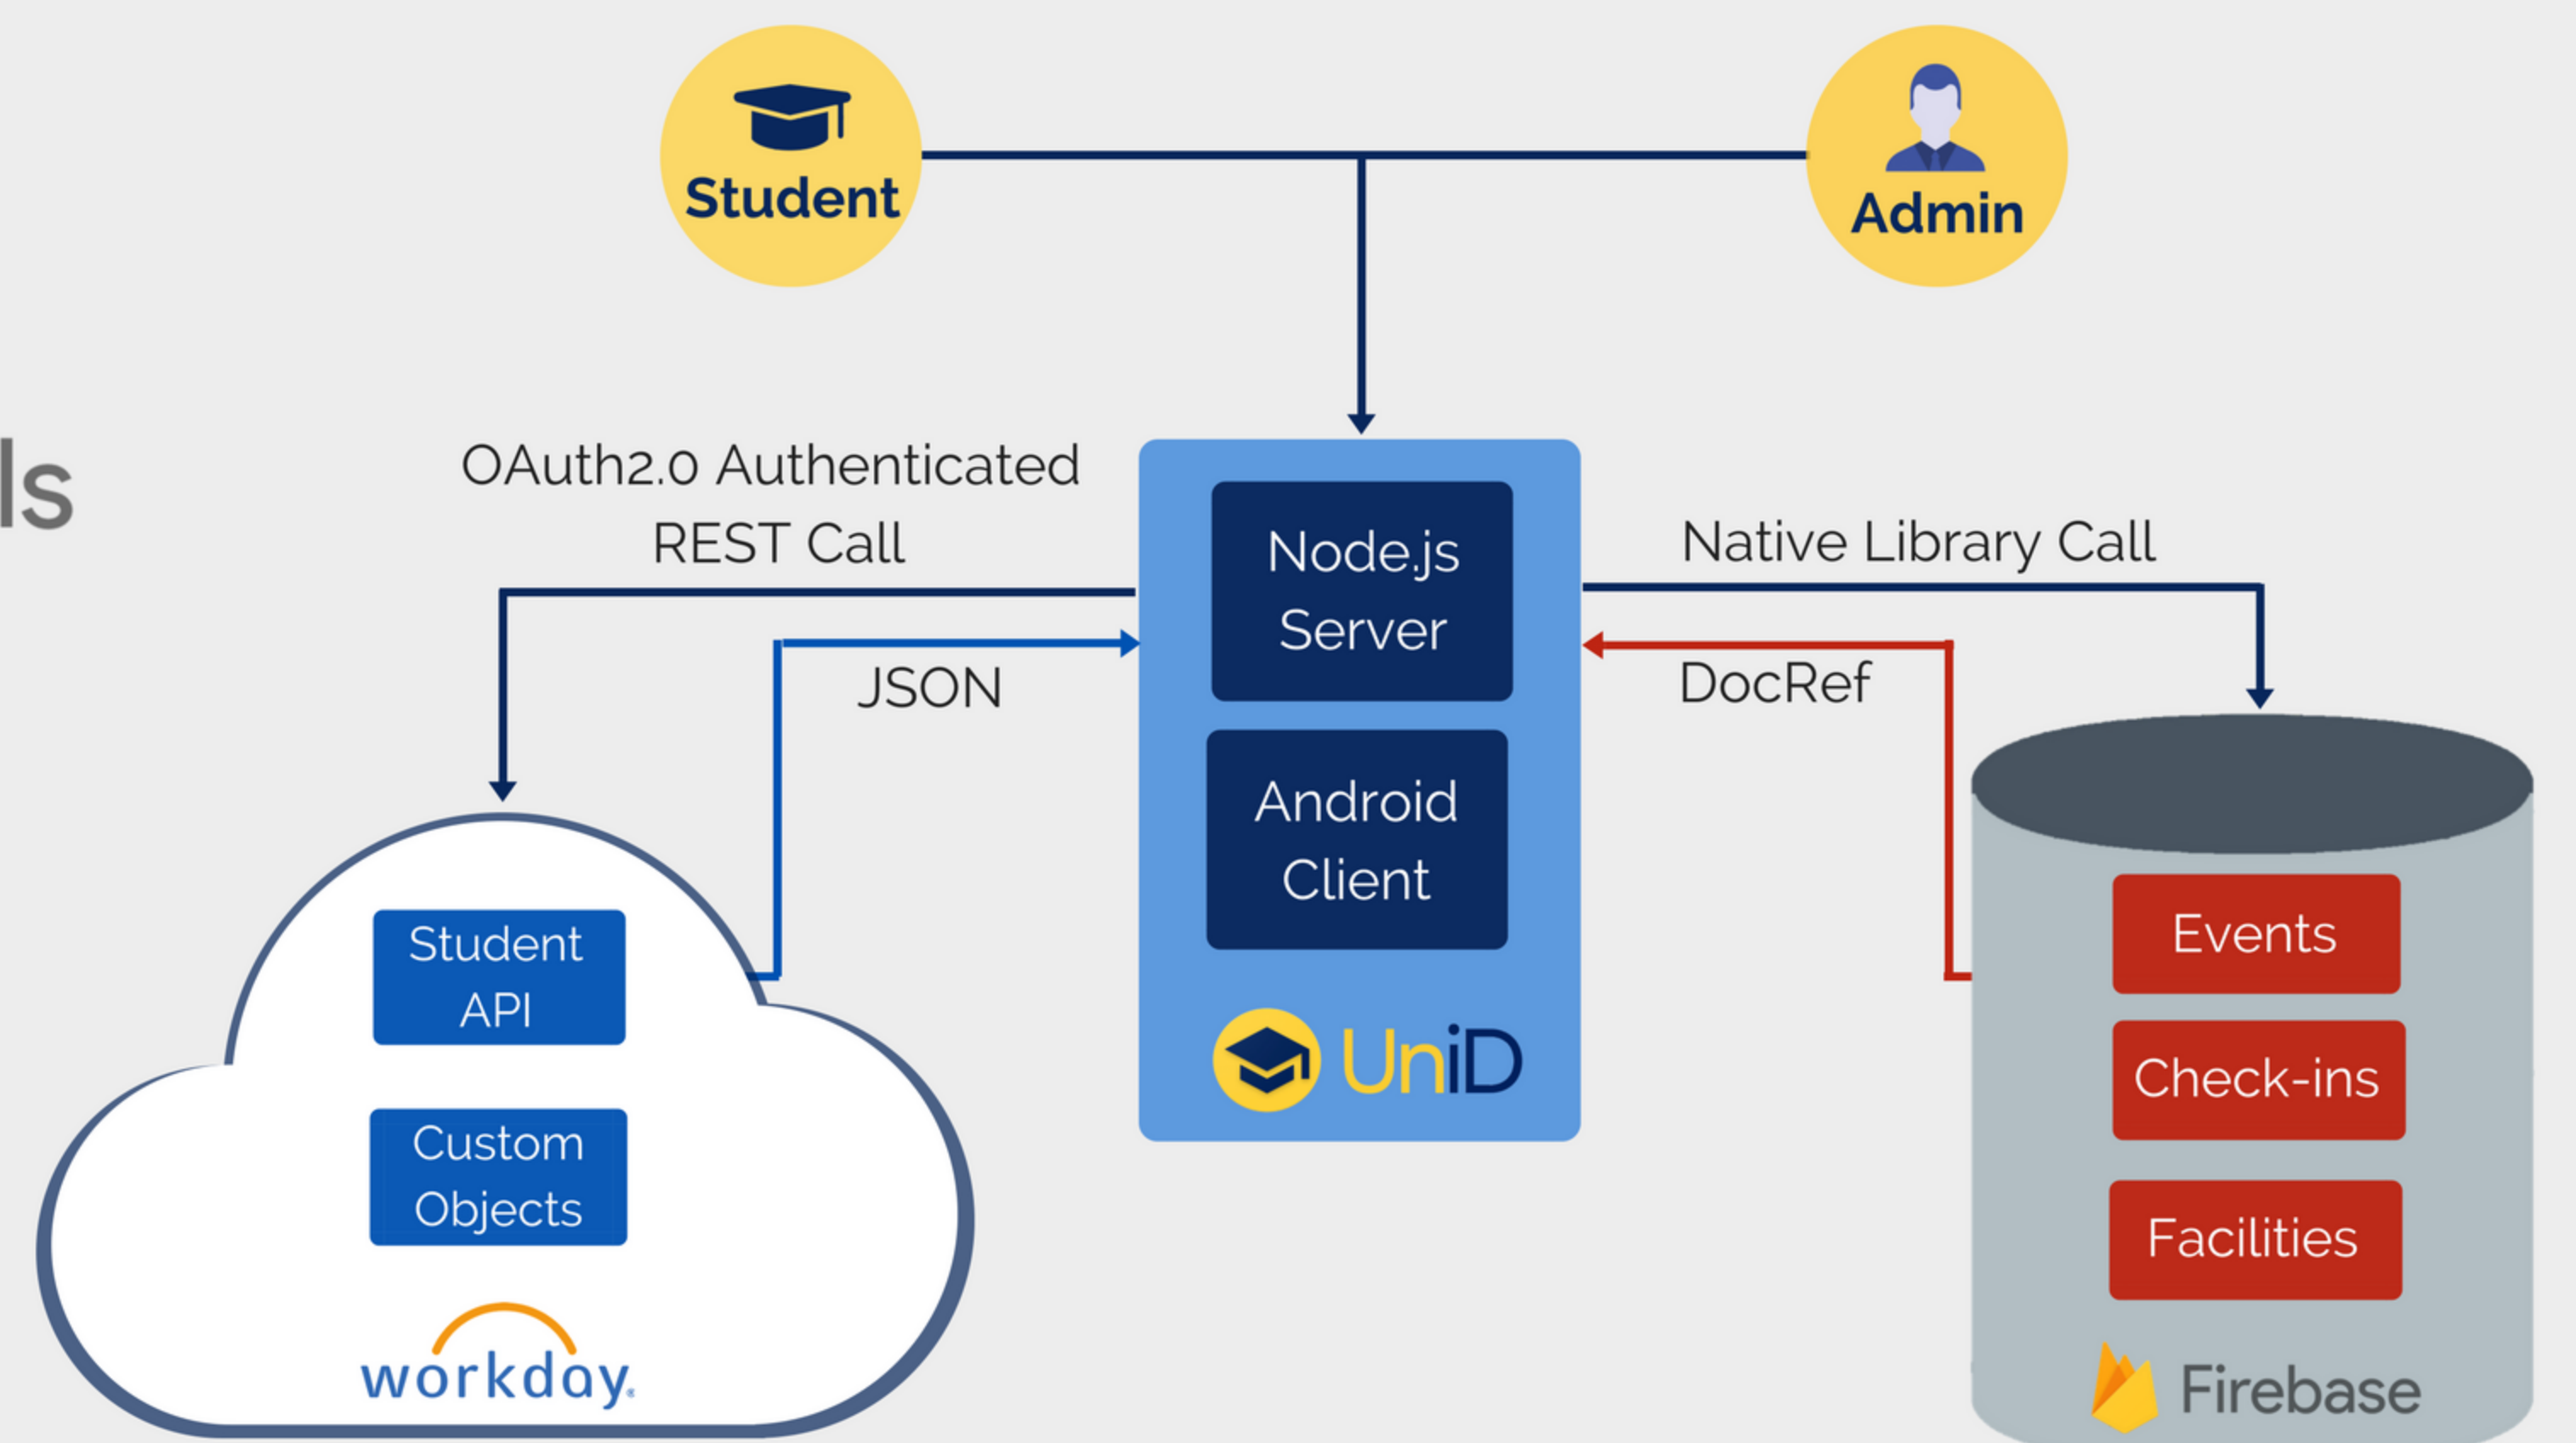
Student

Admin

ls

OAuth2.0 Authenticated REST Call

Node.js Server

Android Client

UniD

Native Library Call

JSON

DocRef

Student API

Custom Objects

workday.

Events

Check-ins

Facilities

Firebase